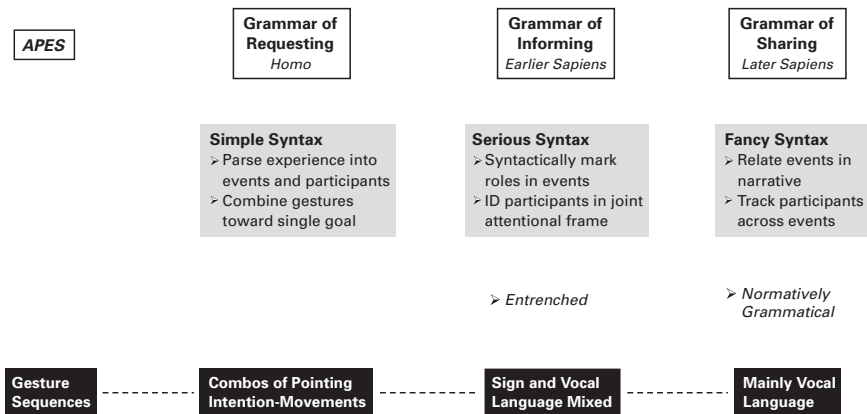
APES

Grammar of Requesting
Homo

Grammar of Informing
Earlier Sapiens

Grammar of Sharing
Later Sapiens

Simple Syntax
➢ Parse experience into events and participants
➢ Combine gestures toward single goal

Serious Syntax
➢ Syntactically mark roles in events
➢ ID participants in joint attentional frame

Fancy Syntax
➢ Relate events in narrative
➢ Track participants across events

➢ Entrenched

➢ Normatively Grammatical

Gesture Sequences

Combos of Pointing Intention-Movements

Sign and Vocal Language Mixed

Mainly Vocal Language